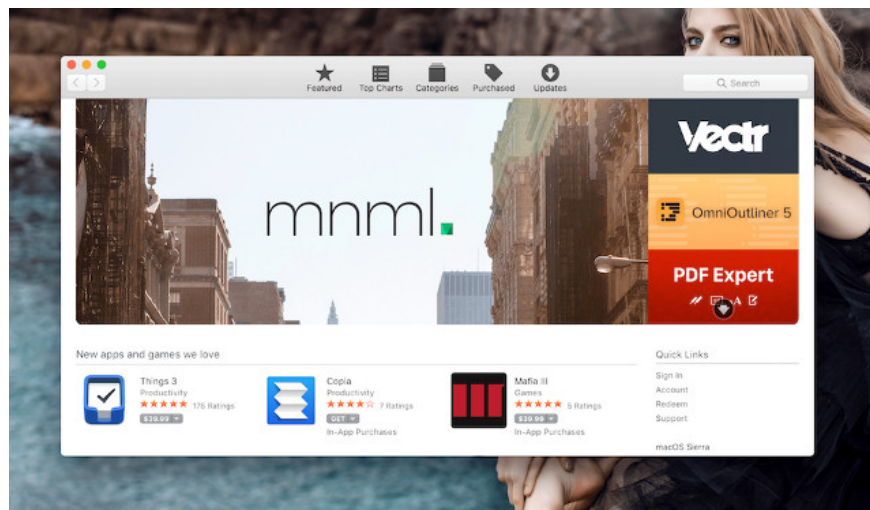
Featured Top Charts Categories Purchased Updates

Search

mnml.

Vectr

OmniOutliner 5

PDF Expert

New apps and games we love

Things 3
Productivity
★★★★★ 176 Ratings
$39.99

Copia
Productivity
★★★★☆ 7 Ratings
GET
In-App Purchases

Mafia III
Games
★★★★★ 5 Ratings
$39.99
In-App Purchases

Quick Links
Sign In
Account
Redeem
Support

macOS Sierra